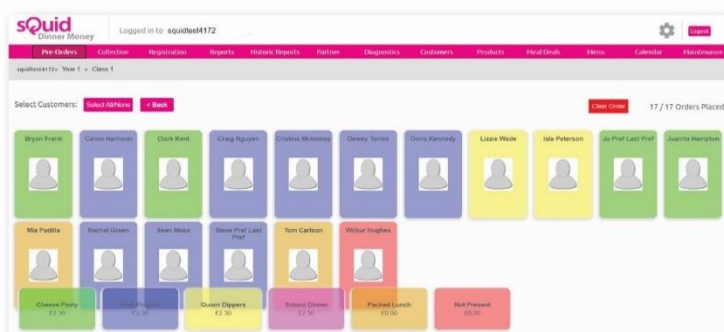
sQuid Dinner Money

Logged in to: squidtest4172

Logout

Pre Orders | Collection | Registration | Reports | Historic Reports | Partner | Diagnostics | Customers | Products | Meal Deals | Menu | Calendar | Maintenance

squidtest4172 » Year 1 » Class 1

Select Customers: Select All/None < Back

Clear Order 17 / 17 Orders Placed

Bryan Frank
Calvin Harrison
Clark Kent
Craig Nguyen
Cristina Mckinney
Dewey Torres
Doris Kennedy
Lizzie Wade
Isla Peterson
Jo Pref Last Pref
Juanita Hampton

Mia Padilla
Rachel Green
Sean Moss
Steve Pref Last Pref
Tom Carlson
Wilbur Hughes

Cheese Pasty £2.30
Fish Fingers £2.30
Quorn Dippers £2.30
School Dinner £2.30
Packed Lunch £0.00
Not Present £0.00